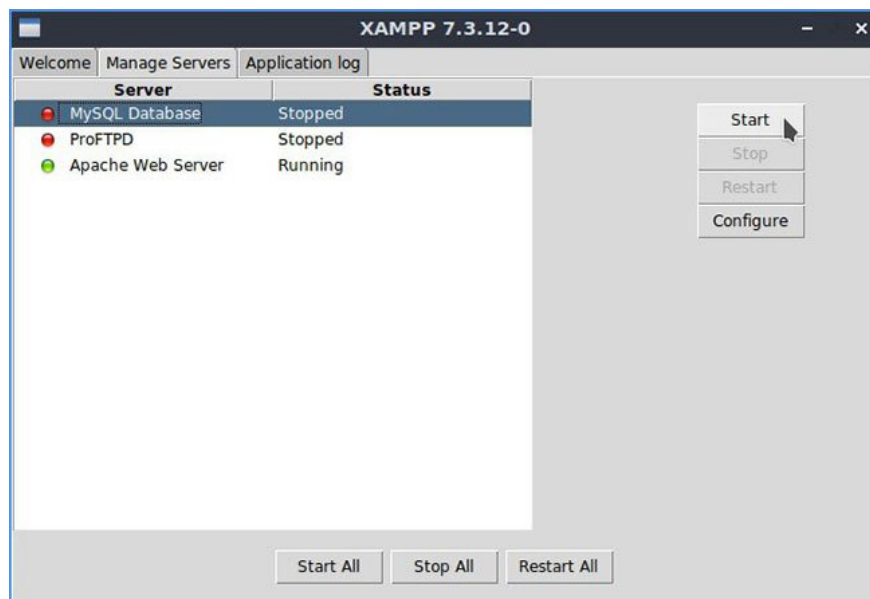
XAMPP 7.3.12-0

Welcome | Manage Servers | Application log

| Server | Status |
|---|---|
| MySQL Database | Stopped |
| ProFTPD | Stopped |
| Apache Web Server | Running |

Start
Stop
Restart
Configure

Start All
Stop All
Restart All